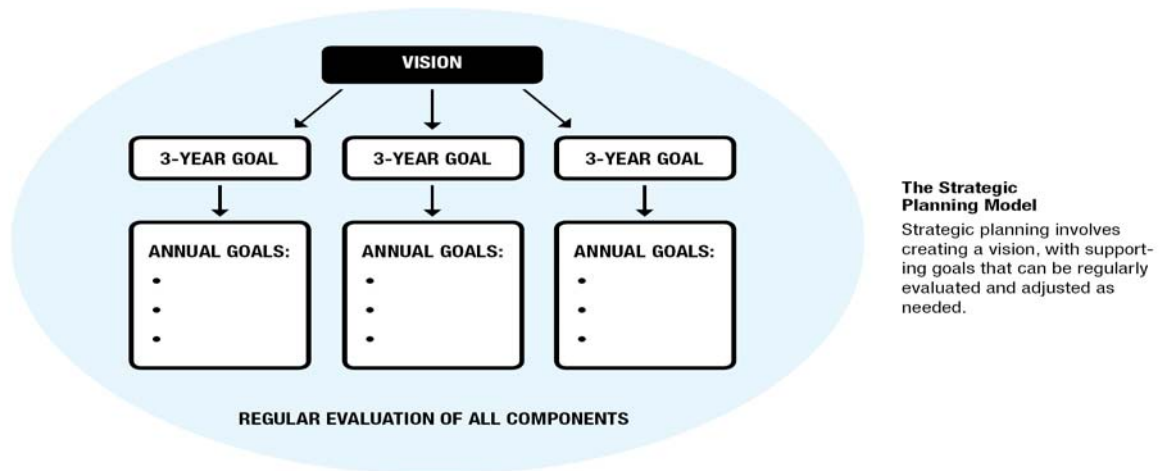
VISION

3-YEAR GOAL

3-YEAR GOAL

3-YEAR GOAL

ANNUAL GOALS:
•
•
•

ANNUAL GOALS:
•
•
•

ANNUAL GOALS:
•
•
•

REGULAR EVALUATION OF ALL COMPONENTS

The Strategic Planning Model

Strategic planning involves creating a vision, with supporting goals that can be regularly evaluated and adjusted as needed.